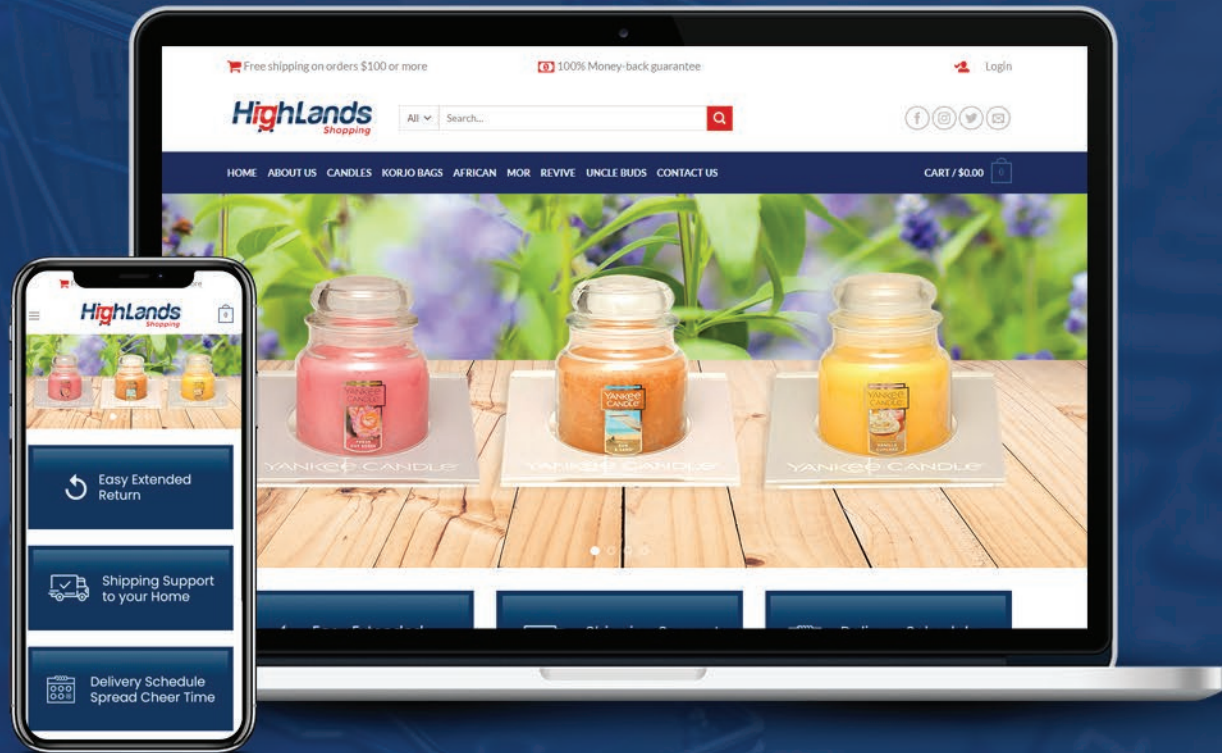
Free shipping on orders $100 or more

100% Money-back guarantee

Login

HighLands Shopping

All

Search...

HOME ABOUT US CANDLES KORJO BAGS AFRICAN MOR REVIVE UNCLE BUDS CONTACT US

CART / $0.00 0

YANKEE CANDLE

YANKEE CANDLE

YANKEE CANDLE

HighLands Shopping

0

Easy Extended Return

Shipping Support to your Home

Delivery Schedule Spread Cheer Time